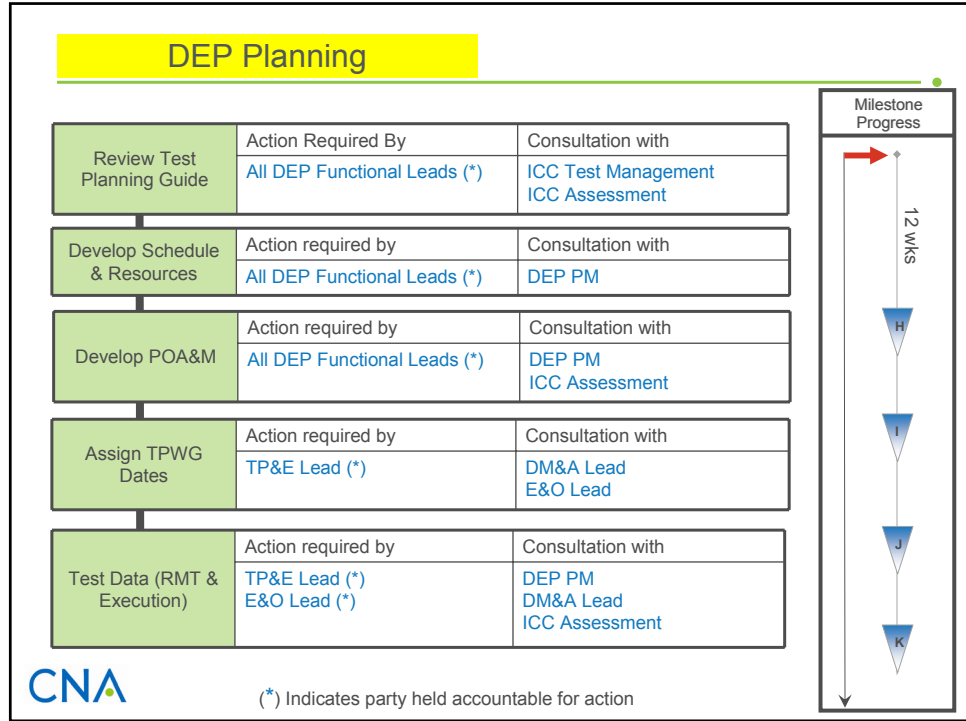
DEP Planning

| Review Test Planning Guide | Action Required By | Consultation with |
|---|---|---|
| | All DEP Functional Leads (*) | ICC Test Management ICC Assessment |

| Develop Schedule & Resources | Action required by | Consultation with |
|---|---|---|
| | All DEP Functional Leads (*) | DEP PM |

| Develop POA&M | Action required by | Consultation with |
|---|---|---|
| | All DEP Functional Leads (*) | DEP PM ICC Assessment |

| Assign TPWG Dates | Action required by | Consultation with |
|---|---|---|
| | TP&E Lead (*) | DM&A Lead E&O Lead |

| Test Data (RMT & Execution) | Action required by | Consultation with |
|---|---|---|
| | TP&E Lead (*) E&O Lead (*) | DEP PM DM&A Lead ICC Assessment |

Milestone Progress

12 wks

H

I

J

K

CNA

(*) Indicates party held accountable for action